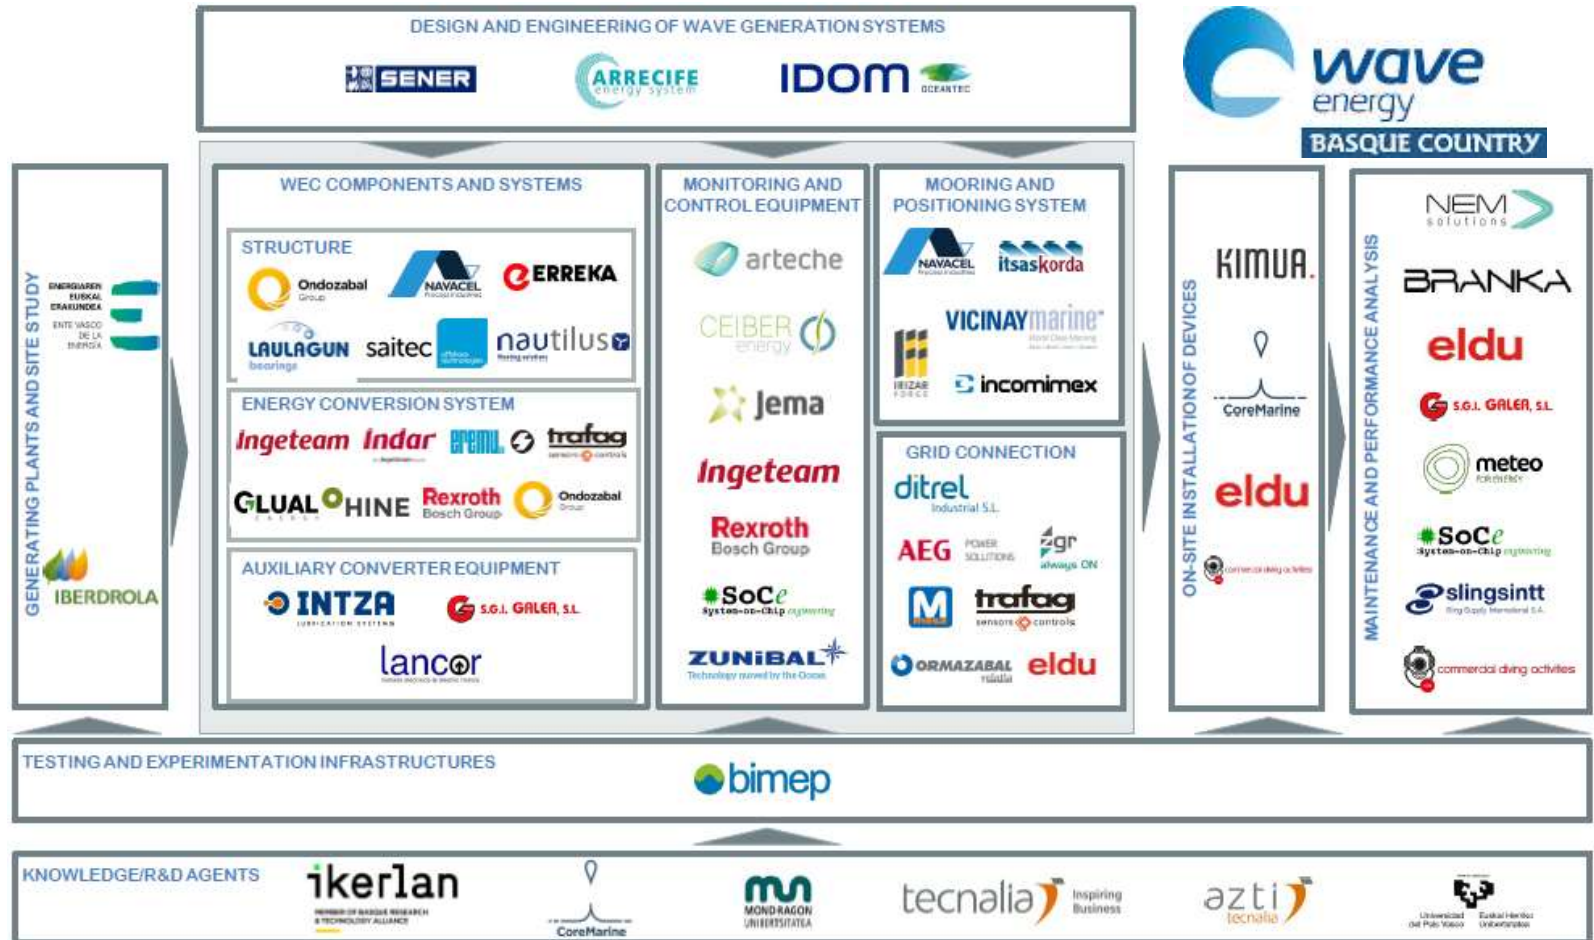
DESIGN AND ENGINEERING OF WAVE GENERATION SYSTEMS

SENER ARRECIFE energy system IDOM OCEANTEC

wave energy BASQUE COUNTRY

GENERATING PLANTS AND SITE STUDY

ENERGIAREN EUSKAL ERAKUNDEA ENTE VASCO DE LA ENERGIA

IBERDROLA

WEC COMPONENTS AND SYSTEMS

STRUCTURE

Ondozabal Group NAVACEL ERREKA LAULAGUN bearings saitec nautilus

ENERGY CONVERSION SYSTEM

Ingeteam Indar BREML trafag GLUAL HINE Rexroth Bosch Group Ondozabal Group

AUXILIARY CONVERTER EQUIPMENT

INTZA S.G.I. GALEA, S.L. lancor

MONITORING AND CONTROL EQUIPMENT

arteche CEIBER energy Jema Ingeteam Rexroth Bosch Group SoCe System-on-Chip engineering ZUNIBAL Technology moved by the Ocean

MOORING AND POSITIONING SYSTEM

NAVACEL itsaskorda VICINAY marine IRIZAR FORGE incomimex

GRID CONNECTION

ditrel Industrial S.L. AEG POWER SOLUTIONS gr always ON M trafag sensors controls ORMAZABAL eldu

ON-SITE INSTALLATION OF DEVICES

KIMUA. CoreMarine eldu

MAINTENANCE AND PERFORMANCE ANALYSIS

NEM solutions BRANKA eldu S.G.I. GALEA, S.L. meteo SoCe System-on-Chip engineering slingsintt commercial diving activities

TESTING AND EXPERIMENTATION INFRASTRUCTURES

bimep

KNOWLEDGE/R&D AGENTS

ikerlan CoreMarine MONDRAGON UNIBERTSITATEA tecnalia Inspiring Business azti tecnalia Universidad del País Vasco Euskal Herriko Unibertsitatea